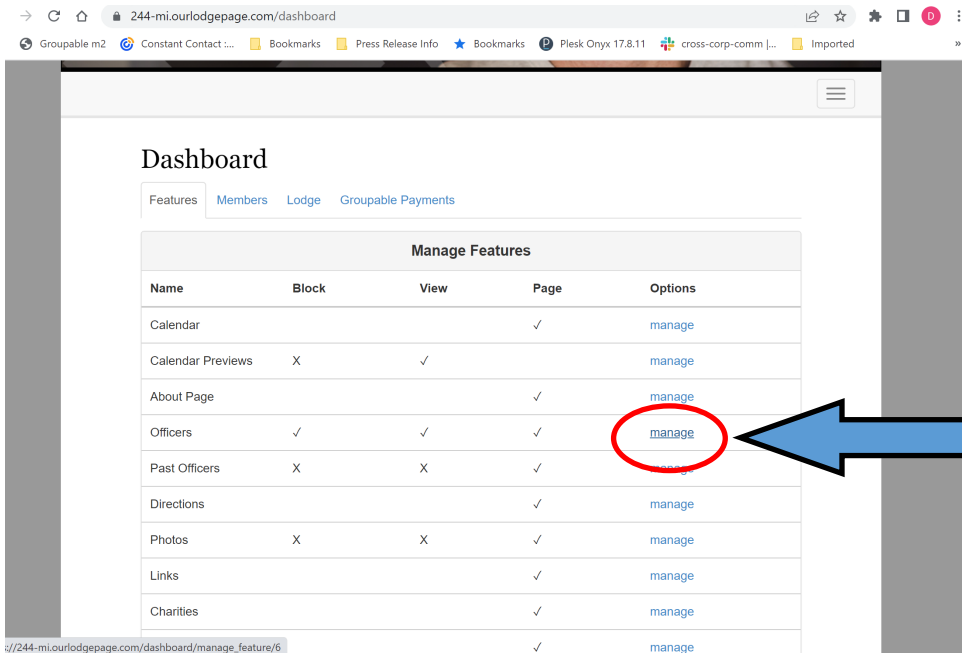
244-mi.ourlodgepage.com/dashboard

D

Groupable m2 Constant Contact :... Bookmarks Press Release Info Bookmarks Plesk Onyx 17.8.11 cross-corp-comm |... Imported

»

Dashboard

Features Members Lodge Groupable Payments

| Manage Features | | | | |
|---|---|---|---|---|
| Name | Block | View | Page | Options |
| Calendar | | | ✓ | manage |
| Calendar Previews | X | ✓ | | manage |
| About Page | | | ✓ | manage |
| Officers | ✓ | ✓ | ✓ | manage |
| Past Officers | X | X | ✓ | manage |
| Directions | | | ✓ | manage |
| Photos | X | X | ✓ | manage |
| Links | | | ✓ | manage |
| Charities | | | ✓ | manage |
| | | | ✓ | manage |

://244-mi.ourlodgepage.com/dashboard/manage_feature/6